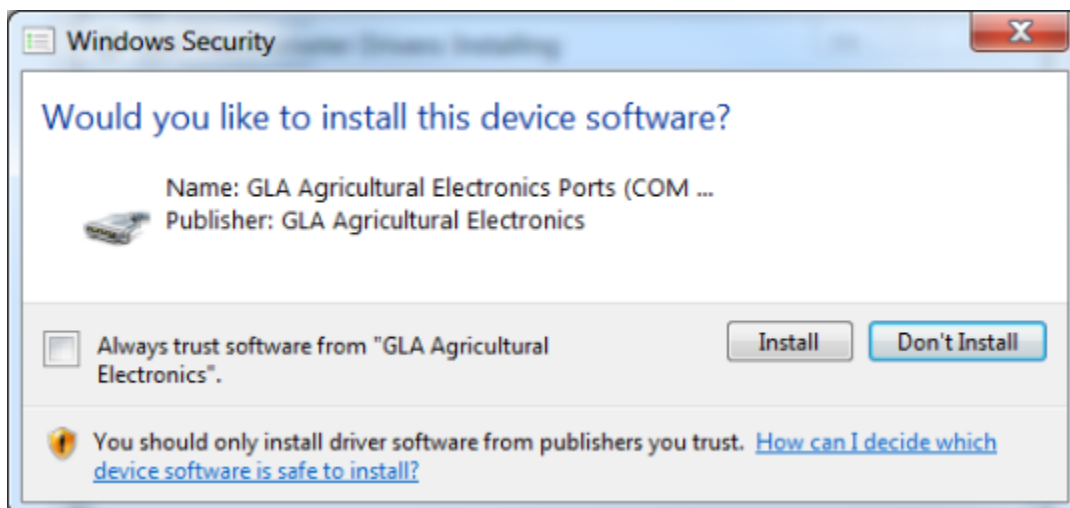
Windows Security

Would you like to install this device software?

Name: GLA Agricultural Electronics Ports (COM ...
Publisher: GLA Agricultural Electronics

Always trust software from "GLA Agricultural Electronics".

Install

Don't Install

You should only install driver software from publishers you trust. How can I decide which device software is safe to install?